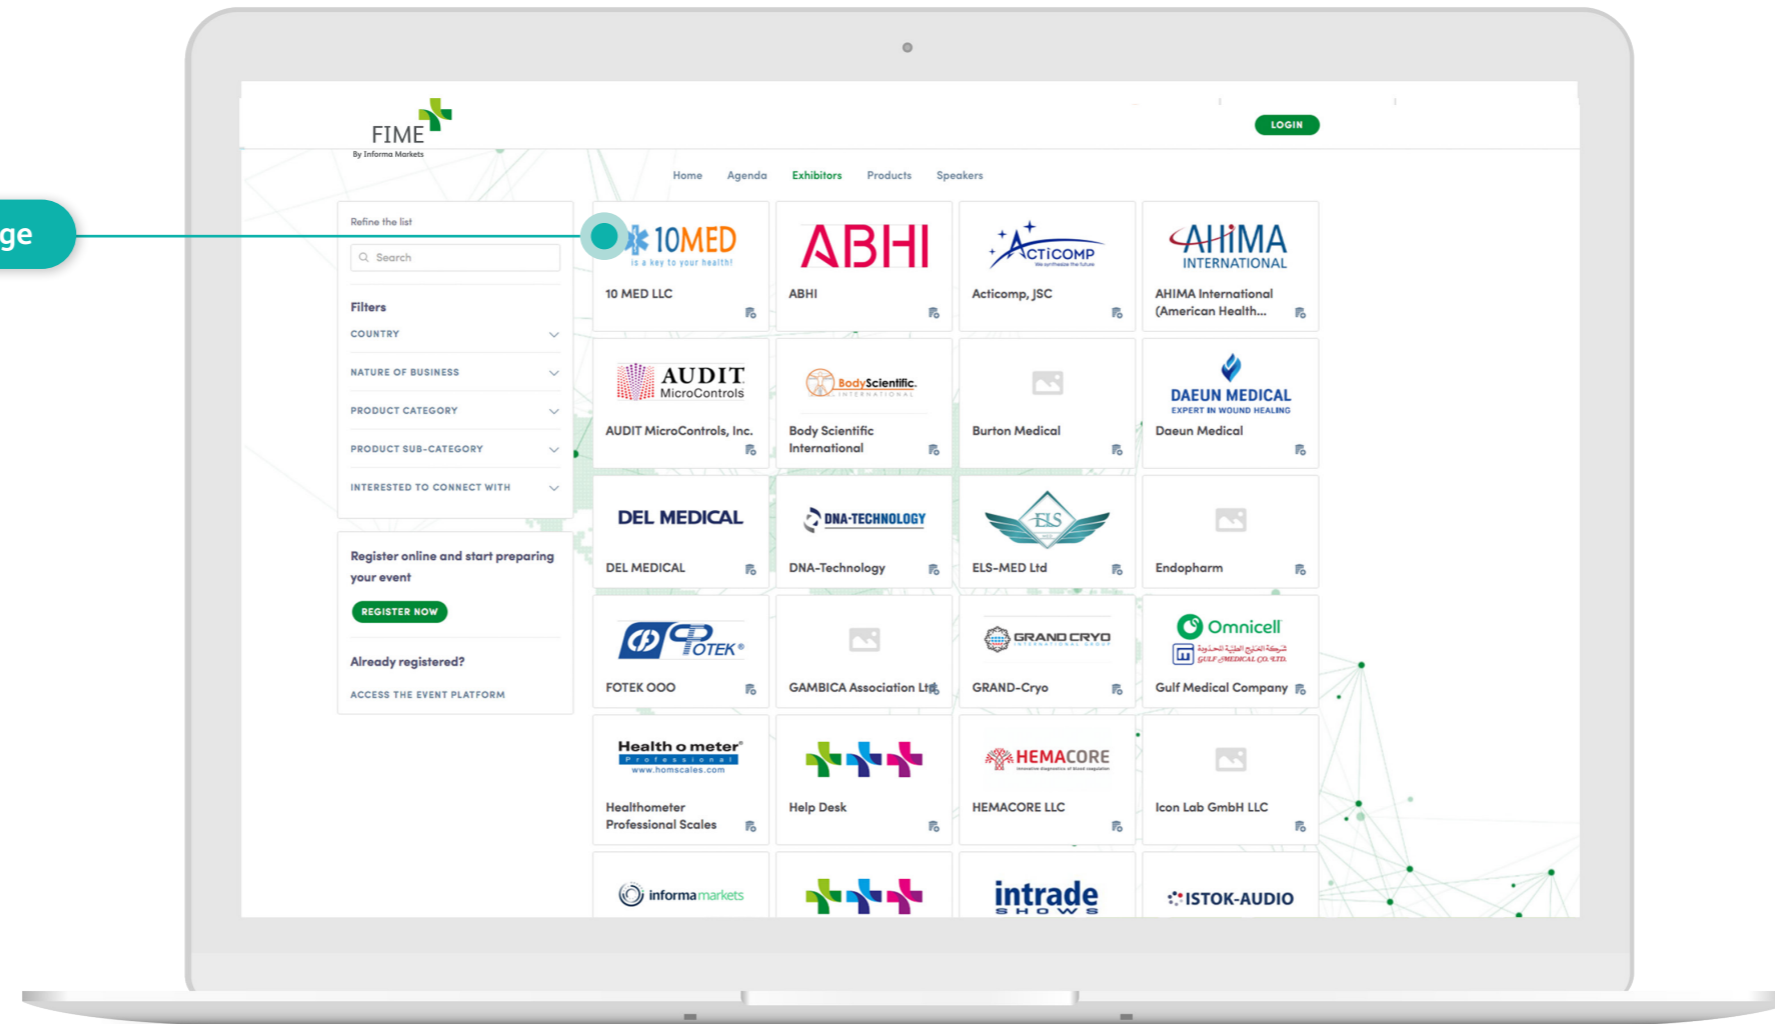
ge

FIME
By Informa Markets

LOGIN

Home Agenda Exhibitors Products Speakers

Refine the list

Search

Filters

COUNTRY

NATURE OF BUSINESS

PRODUCT CATEGORY

PRODUCT SUB-CATEGORY

INTERESTED TO CONNECT WITH

Register online and start preparing your event

REGISTER NOW

Already registered?

ACCESS THE EVENT PLATFORM

10MED is a key to your health!
10 MED LLC

ABHI
ABHI

ACTICOMP
Acticomp, JSC

AHIMA INTERNATIONAL
AHIMA International (American Health...

AUDIT MicroControls
AUDIT MicroControls, Inc.

BodyScientific INTERNATIONAL
Body Scientific International

Burton Medical

DAEUN MEDICAL EXPERT IN WOUND HEALING
Daeun Medical

DEL MEDICAL
DEL MEDICAL

DNA-TECHNOLOGY
DNA-Technology

ELS
ELS-MED Ltd

Endopharm

FOTEK®
FOTEK OOO

GAMBICA Association Ltd

GRAND CRYO
GRAND-Cryo

Omnicell
GULF MEDICAL CO. LTD.
Gulf Medical Company

Health o meter® Professional www.homscales.com
Healthometer Professional Scales

Help Desk

HEMACORE
HEMACORE LLC

Icon Lab GmbH LLC

informa markets

intrade SHOWS

ISTOK-AUDIO